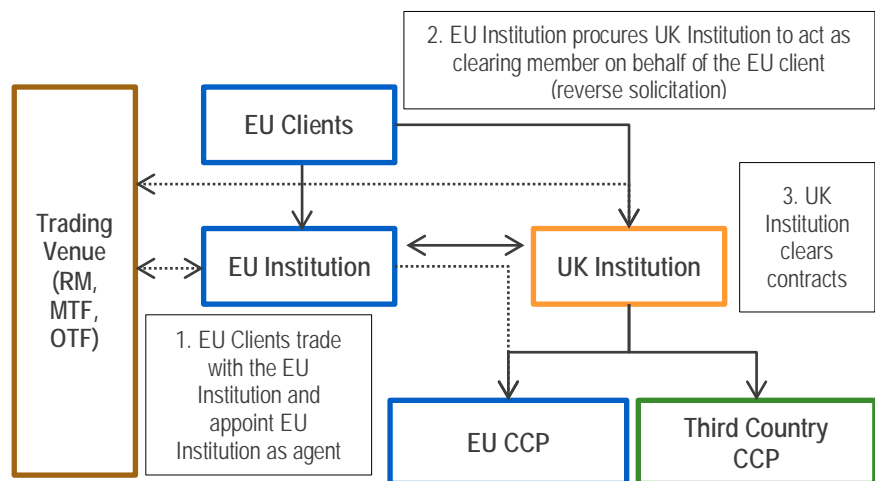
2. EU Institution procures UK Institution to act as clearing member on behalf of the EU client (reverse solicitation)

Trading Venue (RM, MTF, OTF)

EU Clients

EU Institution

UK Institution

3. UK Institution clears contracts

1. EU Clients trade with the EU Institution and appoint EU Institution as agent

EU CCP

Third Country CCP